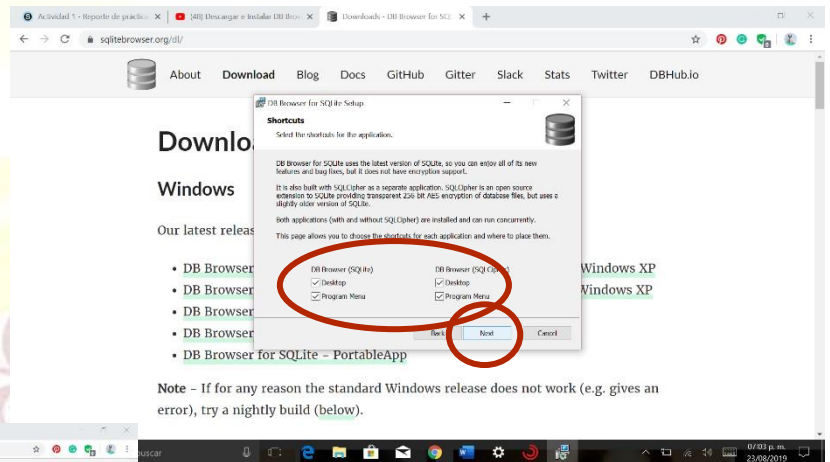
Actividad 1 - Reporte de práctica ×
[4B] Descargar e Instalar DB Brow ×
Downloads - DB Browser for SQL ×
+

sqlitebrowser.org/dl/

About Download Blog Docs GitHub Gitter Slack Stats Twitter DBHub.io

Downlo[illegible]

Windows

Our latest releas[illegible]

- DB Browser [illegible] Windows XP
- DB Browser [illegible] Windows XP
- DB Browser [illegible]
- DB Browser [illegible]
- DB Browser for SQLite – PortableApp

Note – If for any reason the standard Windows release does not work (e.g. gives an error), try a nightly build (below).

DB Browser for SQLite Setup

Shortcuts

Select the shortcuts for the application.

DB Browser for SQLite uses the latest version of SQLite, so you can enjoy all of its new features and bug fixes, but it does not have encryption support.

It is also built with SQLCipher as a separate application. SQLCipher is an open source extension to SQLite providing transparent 256 bit AES encryption of database files, but uses a slightly older version of SQLite.

Both applications (with and without SQLCipher) are installed and can run concurrently.

This page allows you to choose the shortcuts for each application and where to place them.

DB Browser (SQLite)
Desktop
Program Menu

DB Browser (SQLCipher)
Desktop
Program Menu

Back
Next
Cancel

uscar

07:03 p. m.
23/08/2019